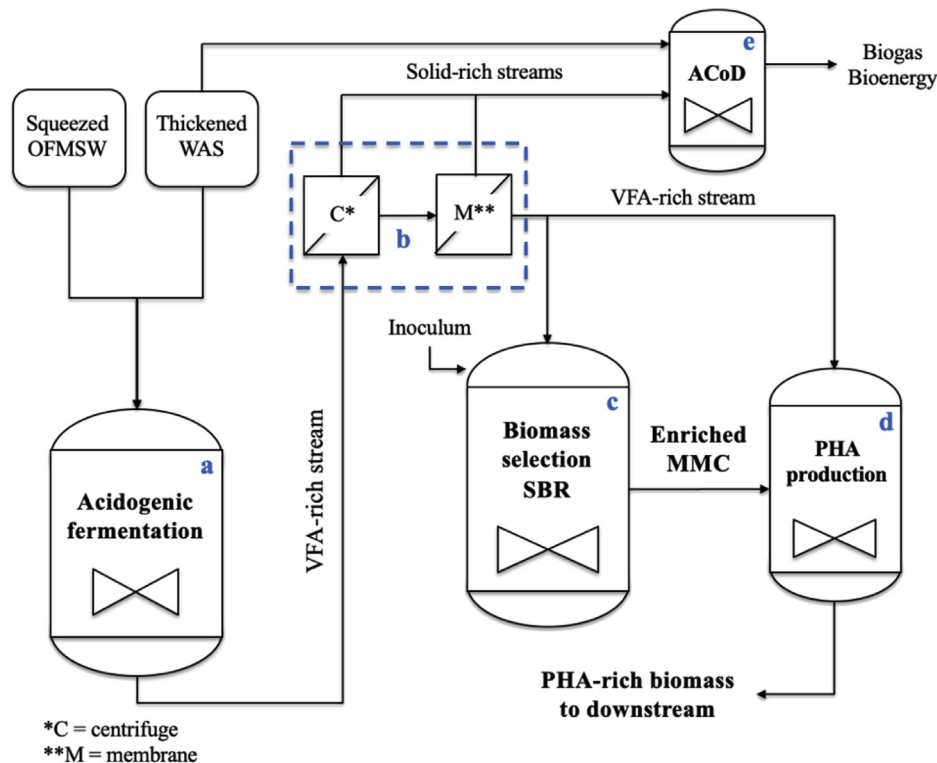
Biogas Bioenergy

e
ACoD

Solid-rich streams

Squeezed OFMSW

Thickened WAS

C*

M**

b

VFA-rich stream

Inoculum

a
Acidogenic fermentation

VFA-rich stream

c
Biomass selection SBR

Enriched MMC

d
PHA production

PHA-rich biomass to downstream

*C = centrifuge
**M = membrane